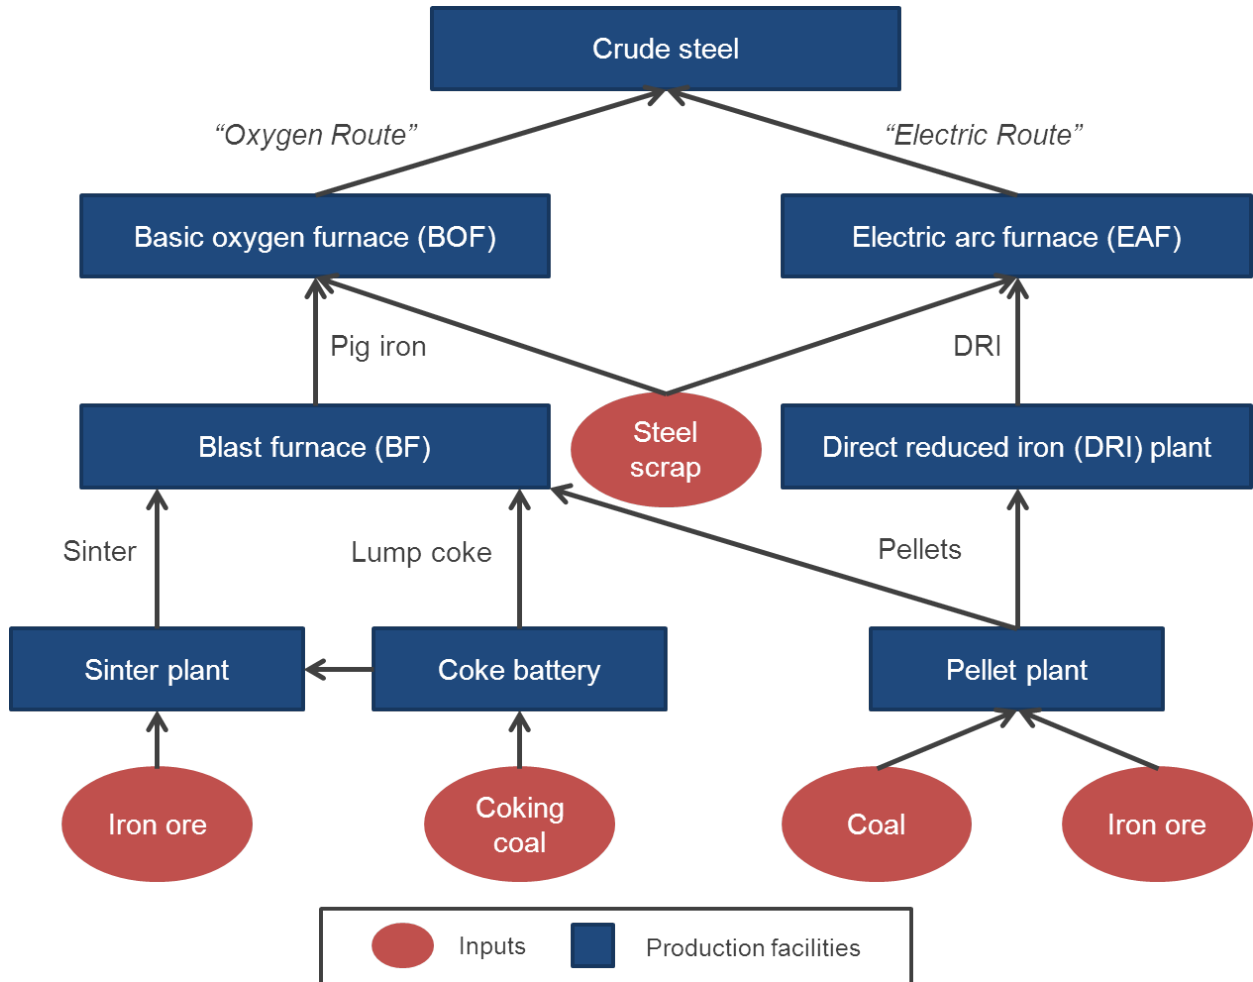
Crude steel

“Oxygen Route”

“Electric Route”

Basic oxygen furnace (BOF)

Electric arc furnace (EAF)

Pig iron

DRI

Blast furnace (BF)

Steel scrap

Direct reduced iron (DRI) plant

Sinter

Lump coke

Pellets

Sinter plant

Coke battery

Pellet plant

Iron ore

Coking coal

Coal

Iron ore

Inputs

Production facilities